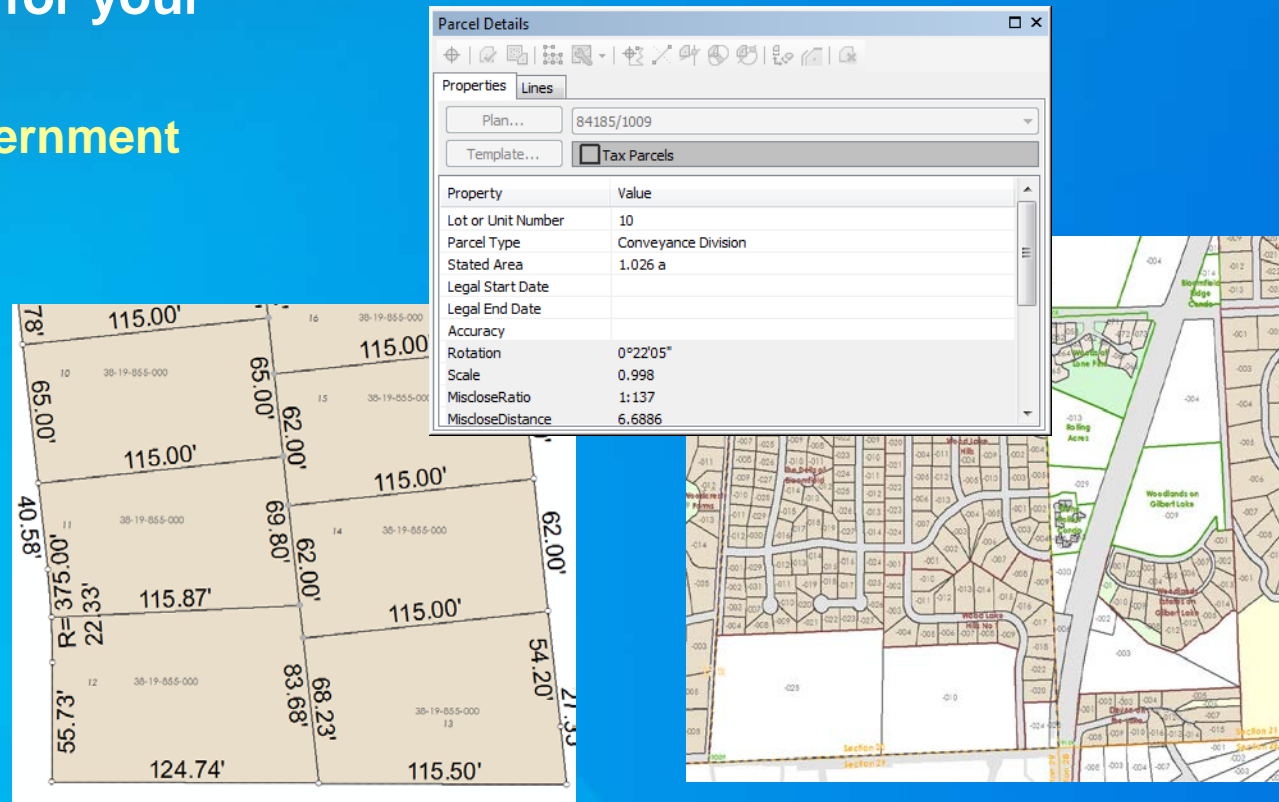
for your

ernment

Parcel Details

Properties
Lines

Plan...
84185/1009
Template...
Tax Parcels

| Property | Value |
|---|---|
| Lot or Unit Number | 10 |
| Parcel Type | Conveyance Division |
| Stated Area | 1.026 a |
| Legal Start Date | |
| Legal End Date | |
| Accuracy | |
| Rotation | 0°22'05" |
| Scale | 0.998 |
| MiscloseRatio | 1:137 |
| MiscloseDistance | 6.6886 |

115.00'
16
38-19-855-000
115.00
78'
10
38-19-855-000
65.00'
65.00'
15
38-19-855-000
62.00'
115.00'
115.00'
40.58'
11
38-19-855-000
69.80'
14
38-19-855-000
62.00'
62.00'
R=375.00'
22.33'
115.87'
115.00'
12
38-19-855-000
55.73'
83.68'
68.23'
54.20'
38-19-855-000
13
124.74'
115.50'

Woodlands on Gilbert Lake
Rolling Acres
Wood Lake Hills
Section 21